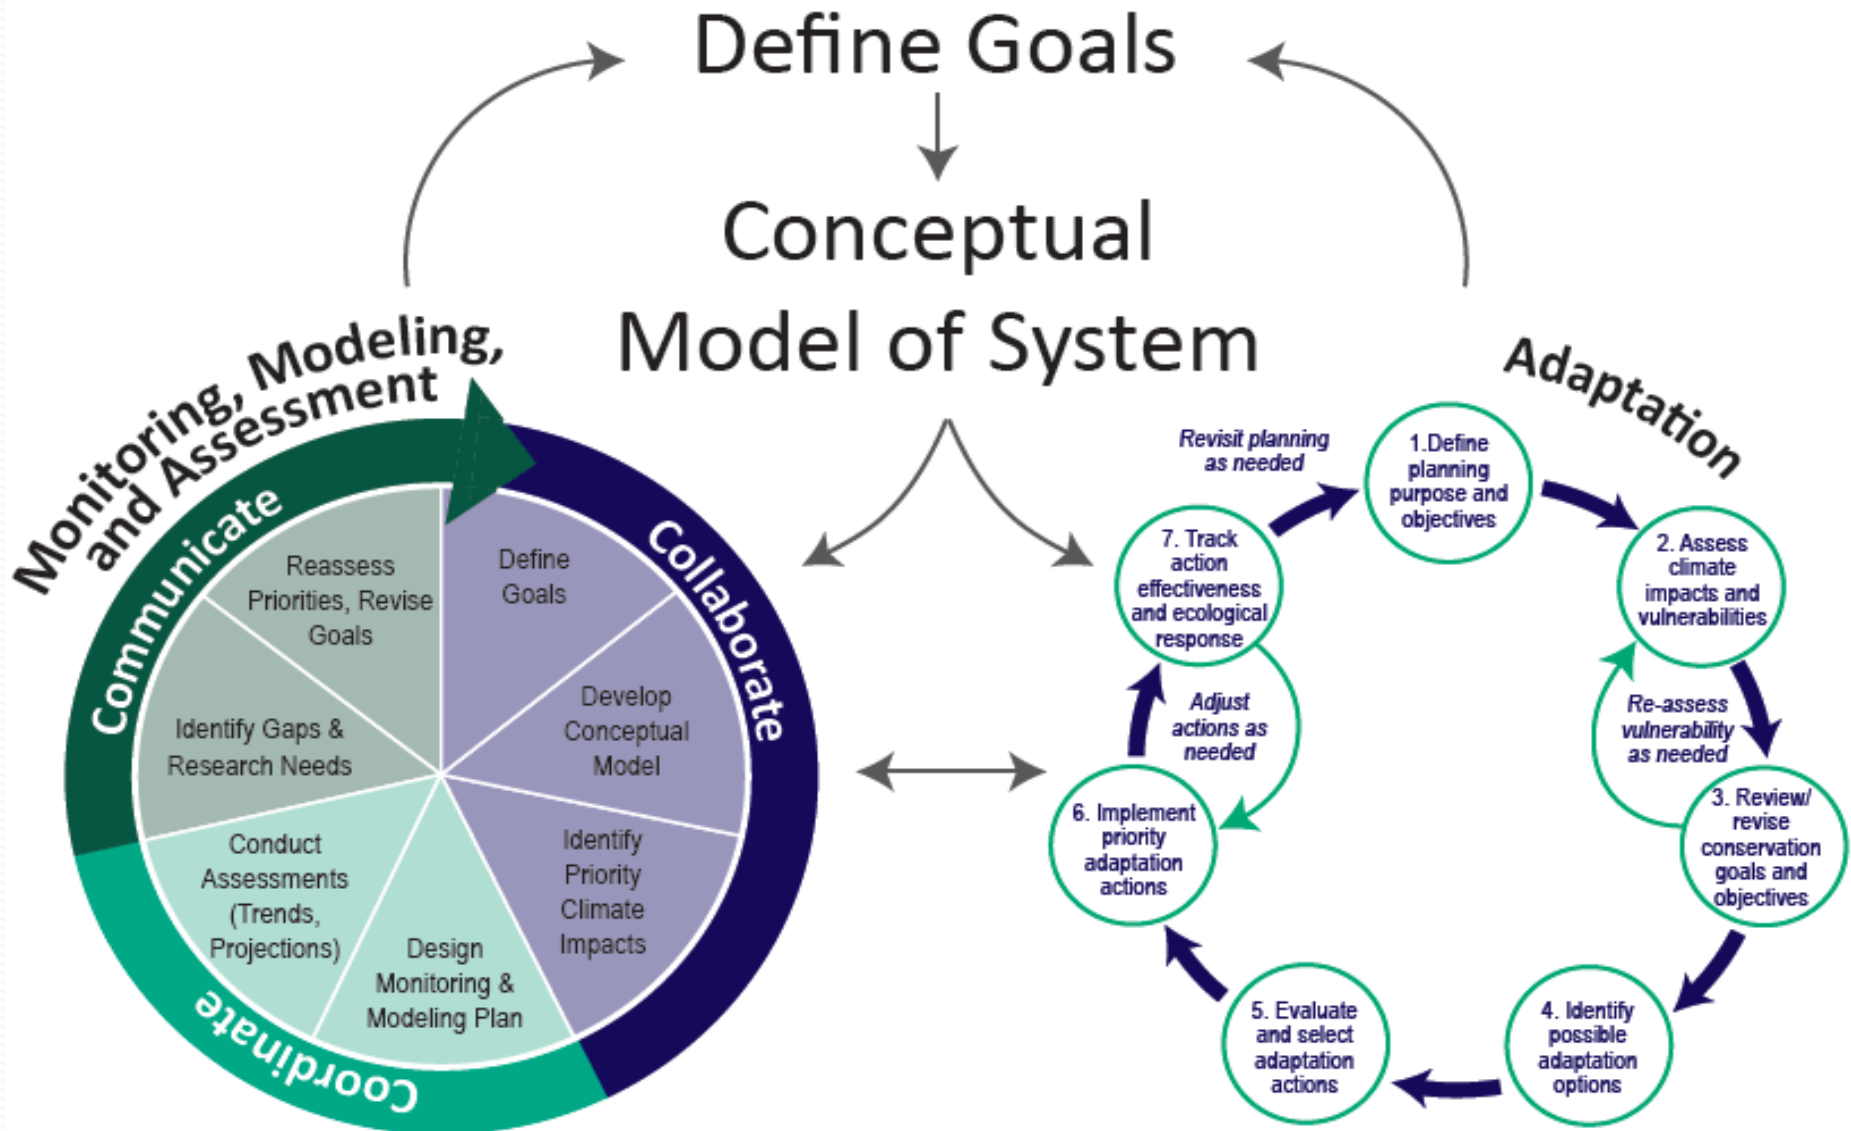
Define Goals

Conceptual Model of System

Monitoring, Modeling, and Assessment

Communicate

Collaborate

Coordinate

Define Goals

Develop Conceptual Model

Identify Priority Climate Impacts

Design Monitoring & Modeling Plan

Conduct Assessments (Trends, Projections)

Identify Gaps & Research Needs

Reassess Priorities, Revise Goals

Adaptation

Revisit planning as needed

1.Define planning purpose and objectives

2. Assess climate impacts and vulnerabilities

Re-assess vulnerability as needed

3. Review/ revise conservation goals and objectives

4. Identify possible adaptation options

5. Evaluate and select adaptation actions

6. Implement priority adaptation actions

Adjust actions as needed

7. Track action effectiveness and ecological response